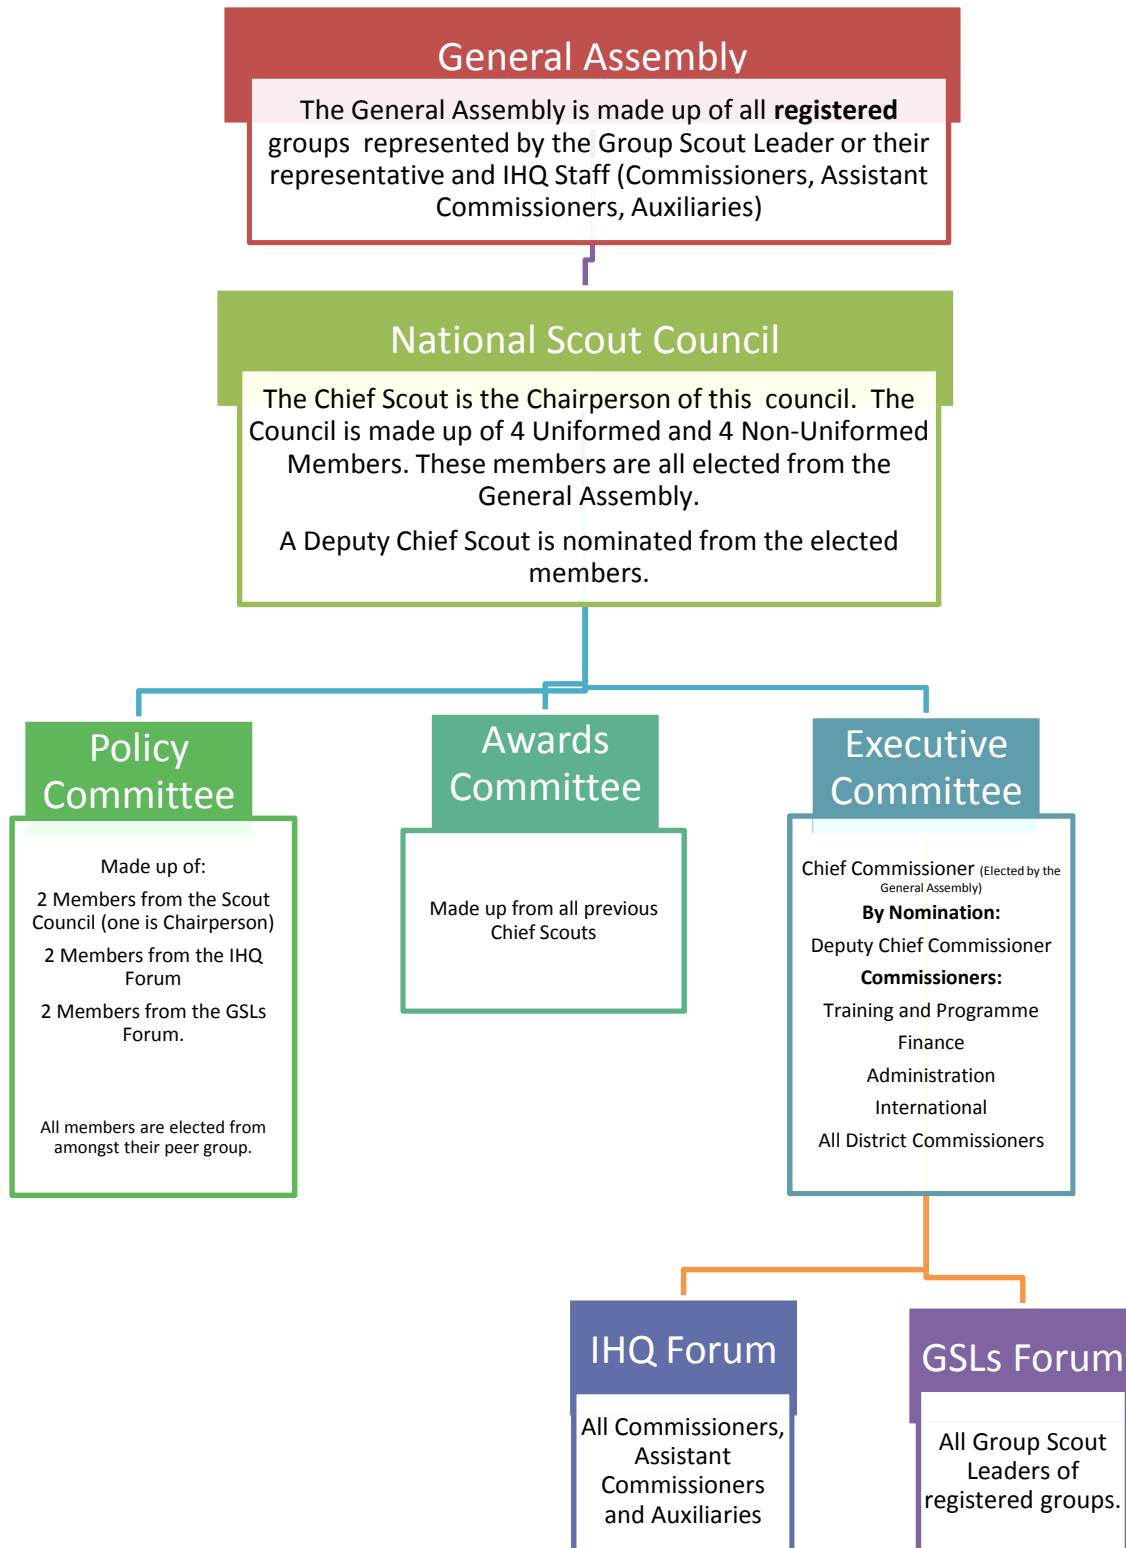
General Assembly

The General Assembly is made up of all **registered** groups represented by the Group Scout Leader or their representative and IHQ Staff (Commissioners, Assistant Commissioners, Auxiliaries)

National Scout Council

The Chief Scout is the Chairperson of this council. The Council is made up of 4 Uniformed and 4 Non-Uniformed Members. These members are all elected from the General Assembly.

A Deputy Chief Scout is nominated from the elected members.

Policy Committee

Made up of:

2 Members from the Scout Council (one is Chairperson)

2 Members from the IHQ Forum

2 Members from the GSLs Forum.

All members are elected from amongst their peer group.

Awards Committee

Made up from all previous Chief Scouts

Executive Committee

Chief Commissioner (Elected by the General Assembly)

**By Nomination:**

Deputy Chief Commissioner

**Commissioners:**

Training and Programme

Finance

Administration

International

All District Commissioners

IHQ Forum

All Commissioners, Assistant Commissioners and Auxiliaries

GSLs Forum

All Group Scout Leaders of registered groups.